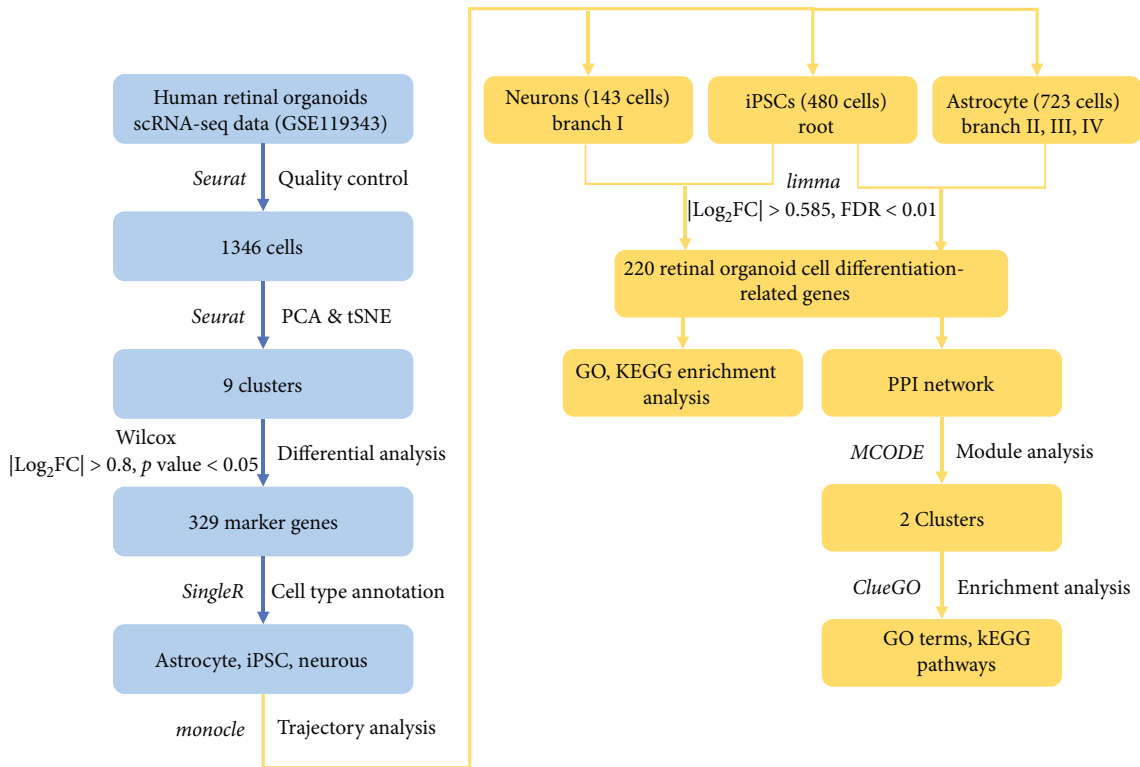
Human retinal organoids scRNA-seq data (GSE119343)

Seurat Quality control

1346 cells

Seurat PCA & tSNE

9 clusters

Wilcox
$|\text{Log}_2\text{FC}| > 0.8$, $p$ value $< 0.05$ Differential analysis

329 marker genes

SingleR Cell type annotation

Astrocyte, iPSC, neurous

monocle Trajectory analysis

Neurons (143 cells) branch I

iPSCs (480 cells) root

Astrocyte (723 cells) branch II, III, IV

limma
$|\text{Log}_2\text{FC}| > 0.585$, FDR $< 0.01$

220 retinal organoid cell differentiation-related genes

GO, KEGG enrichment analysis

PPI network

MCODE Module analysis

2 Clusters

ClueGO Enrichment analysis

GO terms, kEGG pathways